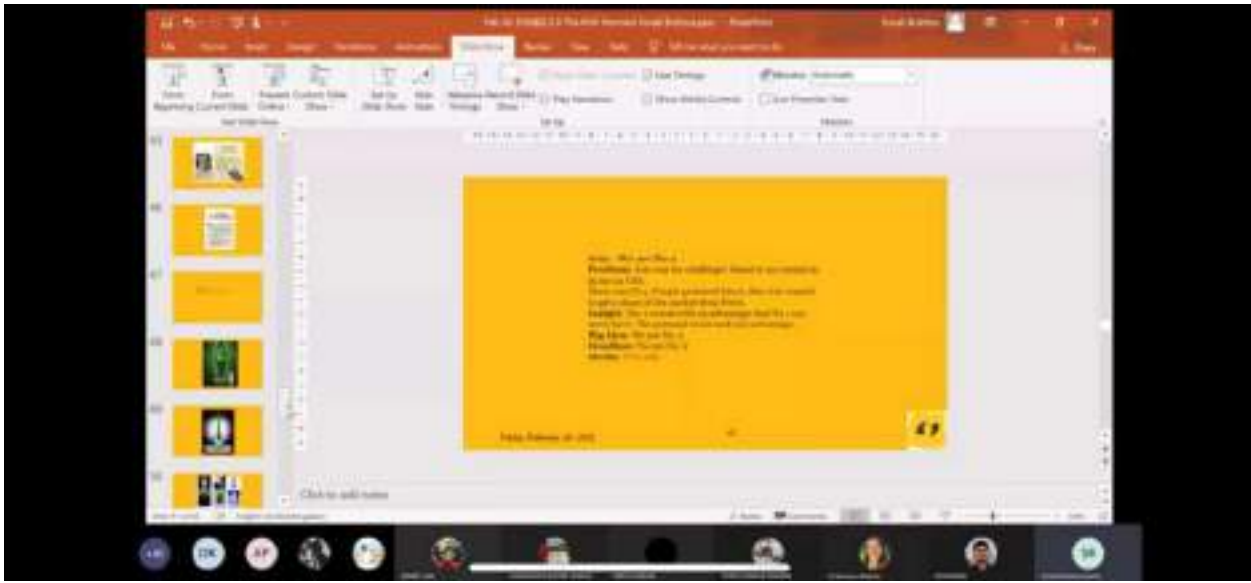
File Home Insert Design Transitions Animations Slide Show Review View Help Tell me what you want to do

From Beginning From Current Slide Present Online Custom Slide Show Set Up Slide Show Hide Slide Rehearse Timings Record Slide Show Play Narrations Use Timings Show Media Controls Monitor: Automatic Use Presenter View

Start Slide Show Set Up Monitors

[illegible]
Presidente: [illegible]
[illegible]
Sadegh: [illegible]
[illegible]
Presidente: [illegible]
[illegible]

Friday, February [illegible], 2021

Click to add notes

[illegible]

AR DK AP SH